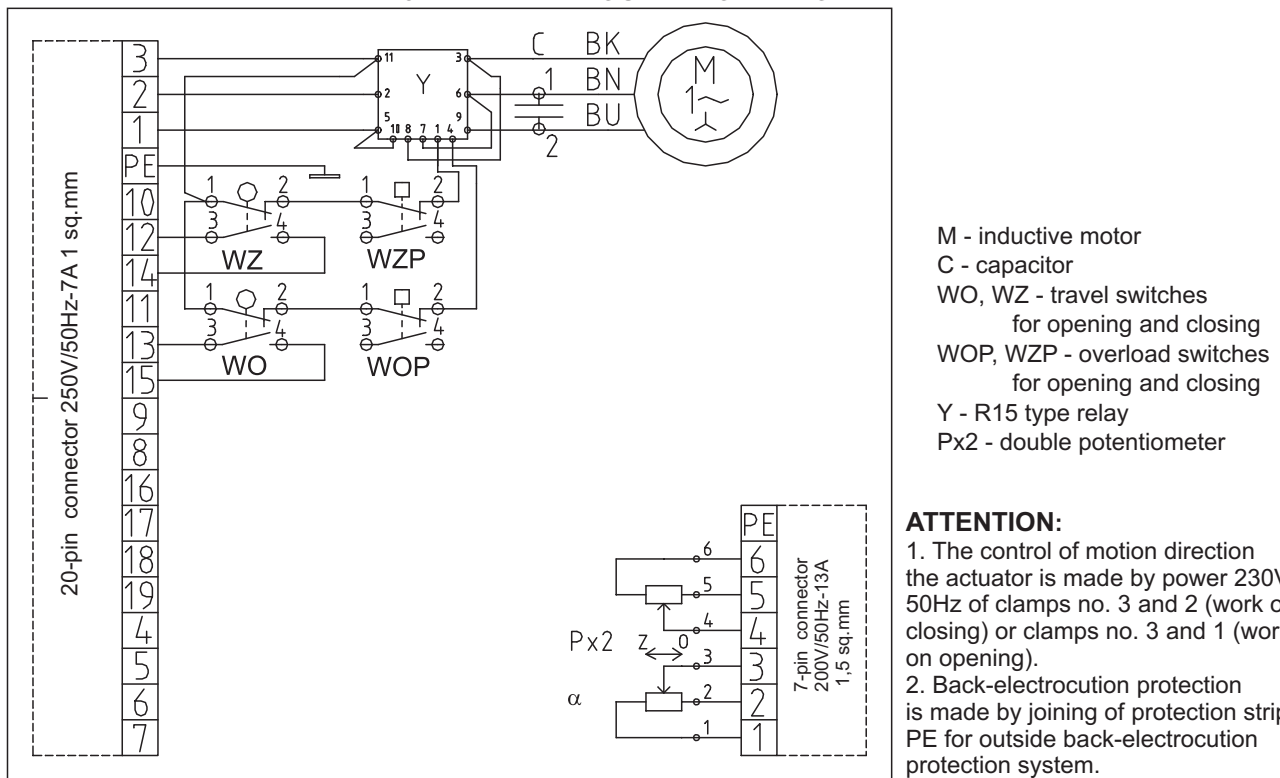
20-pin connector 250V/50Hz-7A 1 sq.mm

3
2
1
PE
10
12
14
11
13
15
9
8
16
17
18
19
4
5
6
7

11 3
Y
2 6
5 9
10 8 7 1 4

C BK
1 BN
BU
2

M
1~

1 2
3 4
WZ

1 2
3 4
WZP

1 2
3 4
WO

1 2
3 4
WOP

Px2 Z 0
$\alpha$

6
5
4
3
2
1

PE
6
5
4
3
2
1

7-pin connector 200V/50Hz-13A 1,5 sq.mm

M - inductive motor
C - capacitor
WO, WZ - travel switches for opening and closing
WOP, WZP - overload switches for opening and closing
Y - R15 type relay
Px2 - double potentiometer

ATTENTION:
1. The control of motion direction the actuator is made by power 230V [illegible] 50Hz of clamps no. 3 and 2 (work o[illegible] closing) or clamps no. 3 and 1 (wor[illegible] on opening).
2. Back-electrocution protection is made by joining of protection strip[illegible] PE for outside back-electrocution protection system.